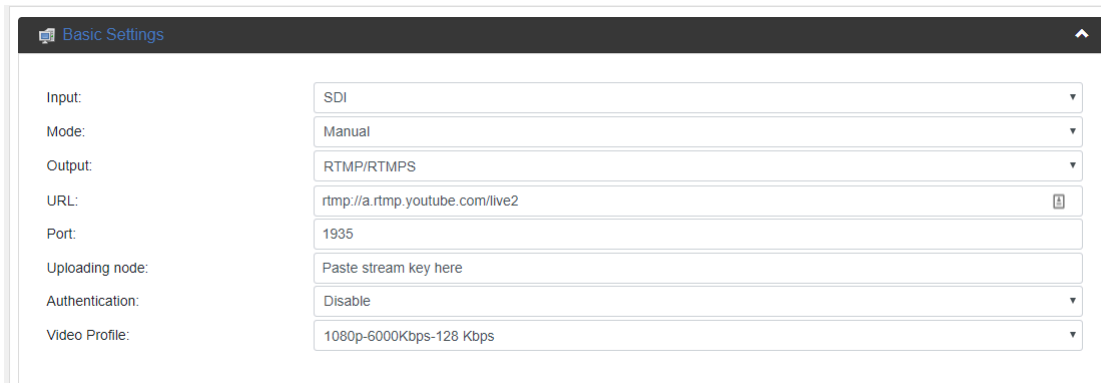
Basic Settings

| | |
|---|---|
| Input: | SDI |
| Mode: | Manual |
| Output: | RTMP/RTMPS |
| URL: | rtmp://a.rtmp.youtube.com/live2 |
| Port: | 1935 |
| Uploading node: | Paste stream key here |
| Authentication: | Disable |
| Video Profile: | 1080p-6000Kbps-128 Kbps |